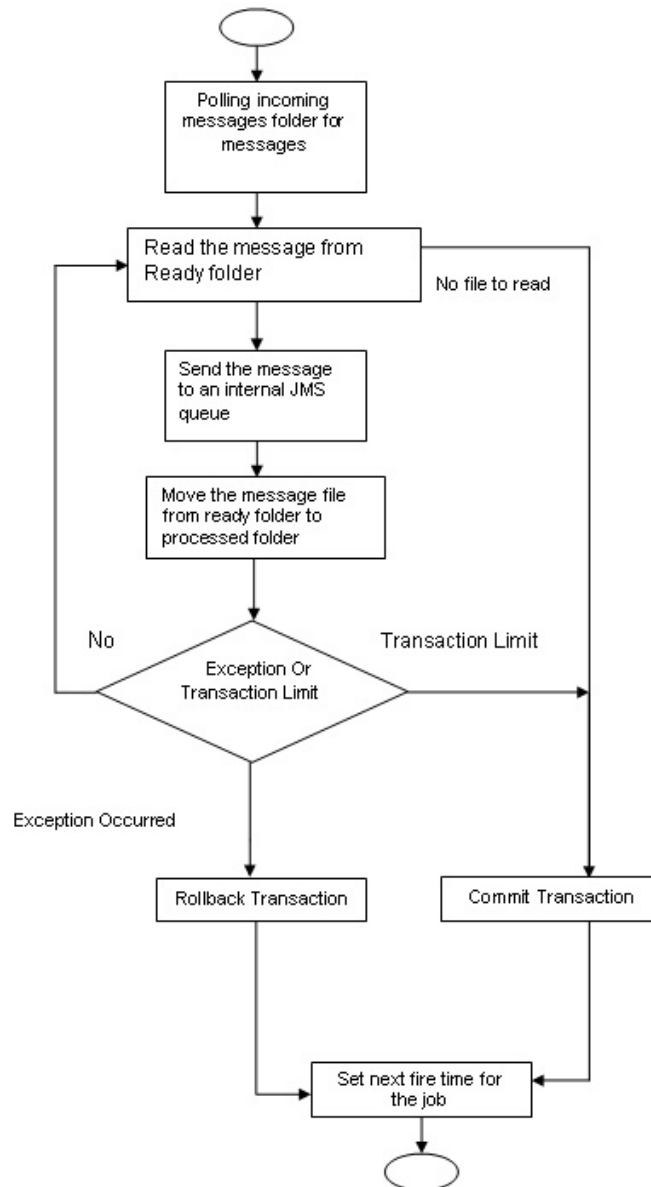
Polling incoming messages folder for messages

Read the message from Ready folder

No file to read

Send the message to an internal JMS queue

Move the message file from ready folder to processed folder

No

Transaction Limit

Exception Or Transaction Limit

Exception Occurred

Rollback Transaction

Commit Transaction

Set next fire time for the job